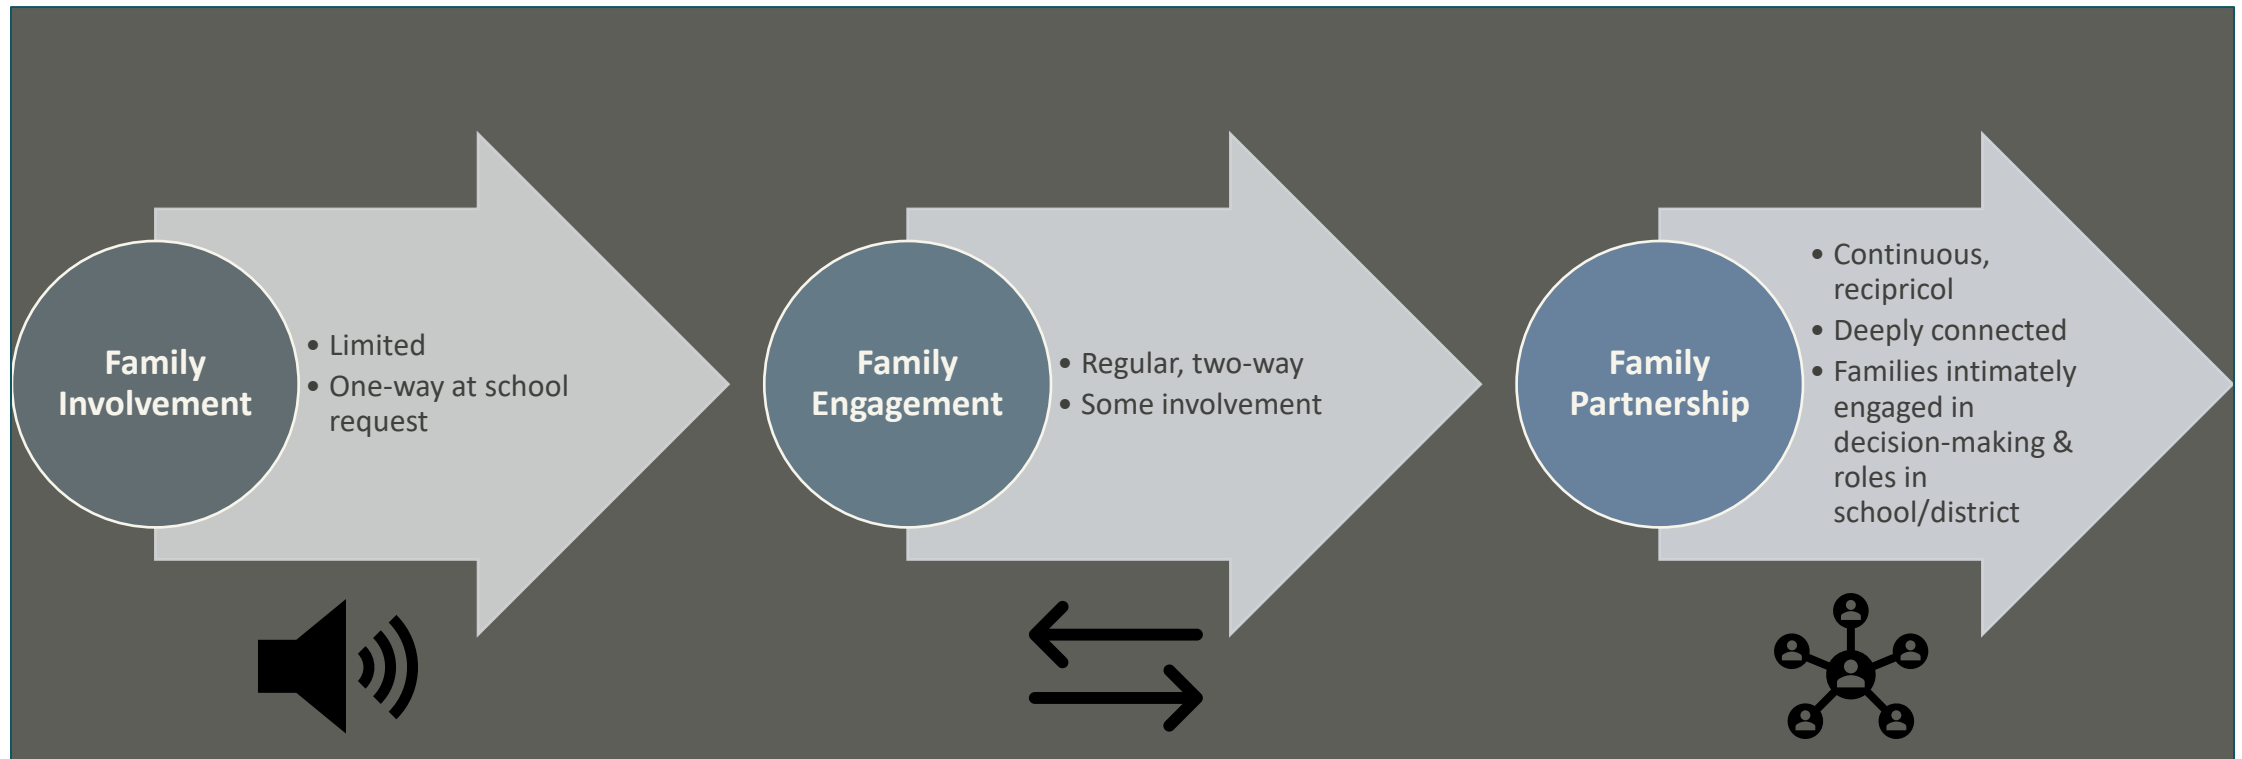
Family Involvement

- Limited
- One-way at school request

Family Engagement

- Regular, two-way
- Some involvement

Family Partnership

- Continuous, recipricol
- Deeply connected
- Families intimately engaged in decision-making & roles in school/district